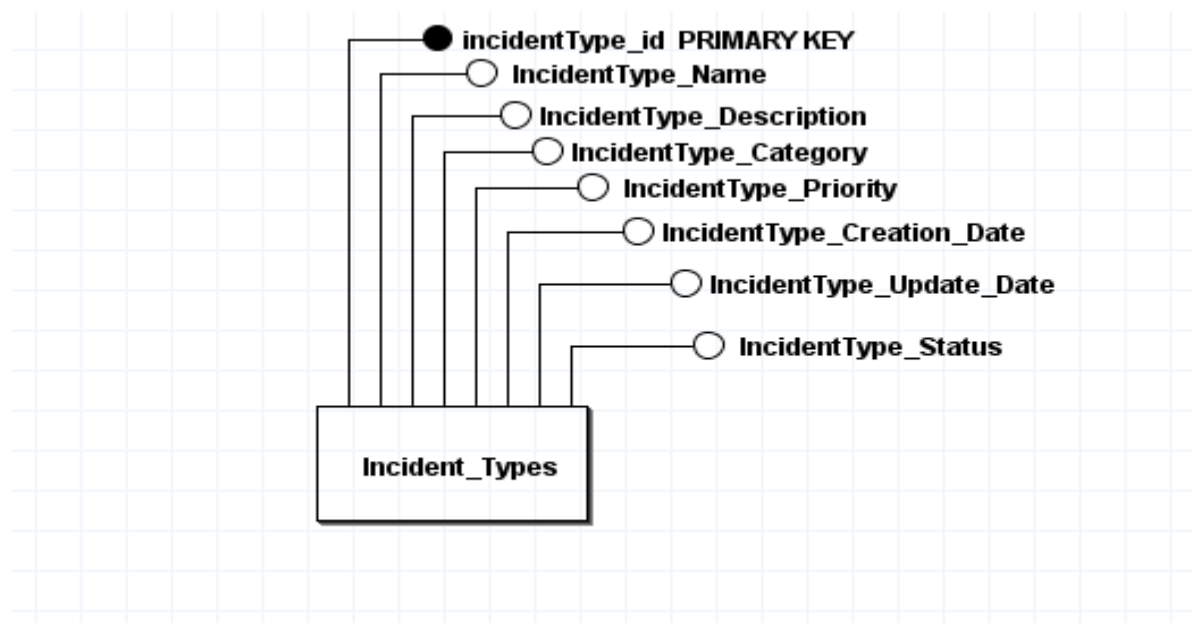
incidentType_id PRIMARY KEY
IncidentType_Name
IncidentType_Description
IncidentType_Category
IncidentType_Priority
IncidentType_Creation_Date
IncidentType_Update_Date
IncidentType_Status
Incident_Types